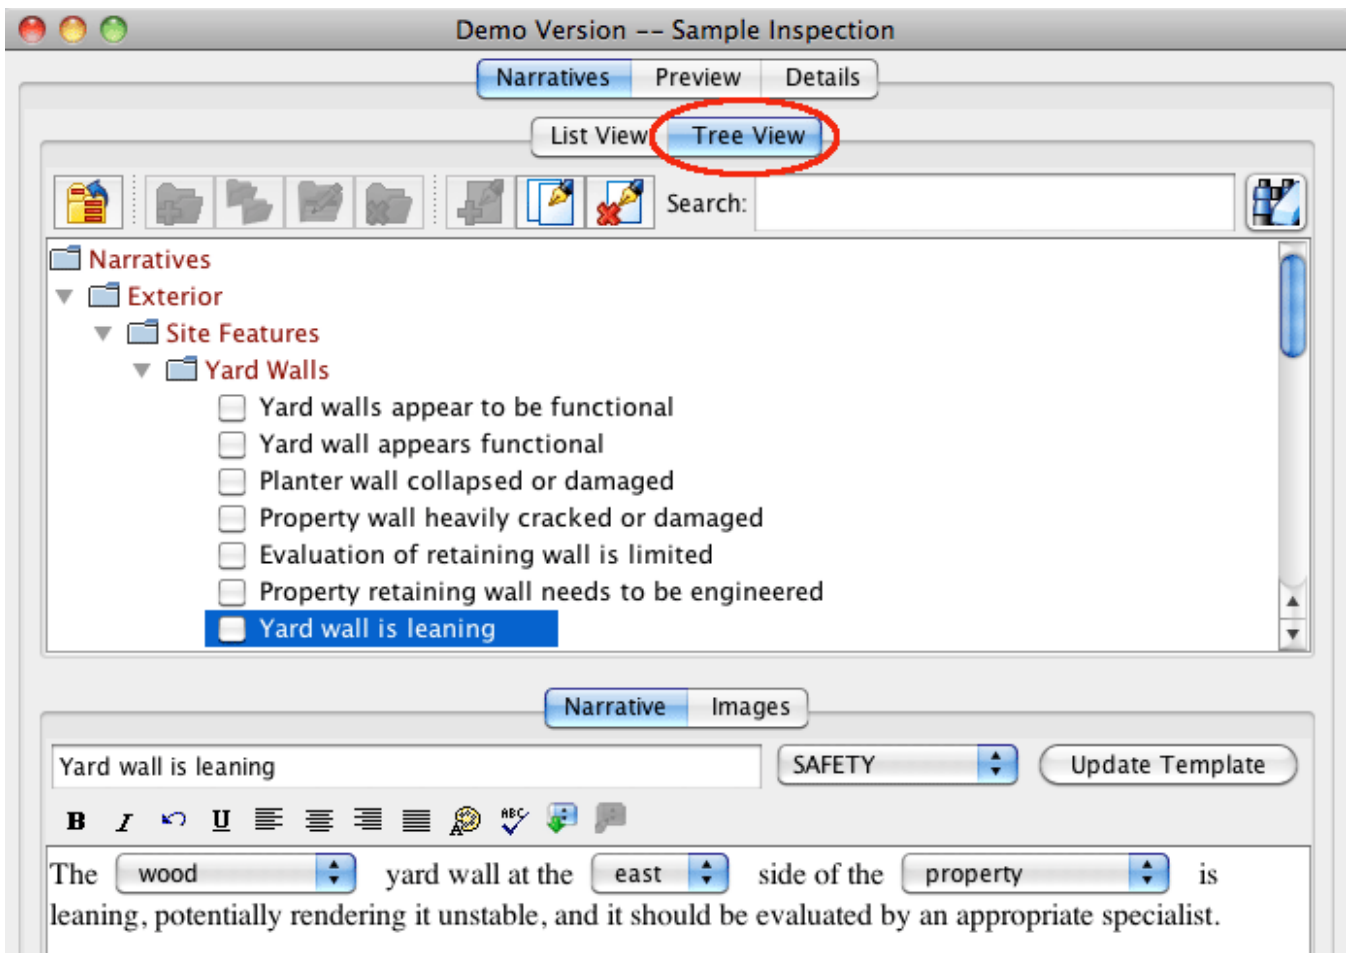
Demo Version -- Sample Inspection

Narratives | Preview | Details

List View | Tree View

Search:

Narratives
Exterior
Site Features
Yard Walls
Yard walls appear to be functional
Yard wall appears functional
Planter wall collapsed or damaged
Property wall heavily cracked or damaged
Evaluation of retaining wall is limited
Property retaining wall needs to be engineered
Yard wall is leaning

Narrative | Images

Yard wall is leaning
SAFETY
Update Template

B I U

The wood yard wall at the east side of the property is leaning, potentially rendering it unstable, and it should be evaluated by an appropriate specialist.